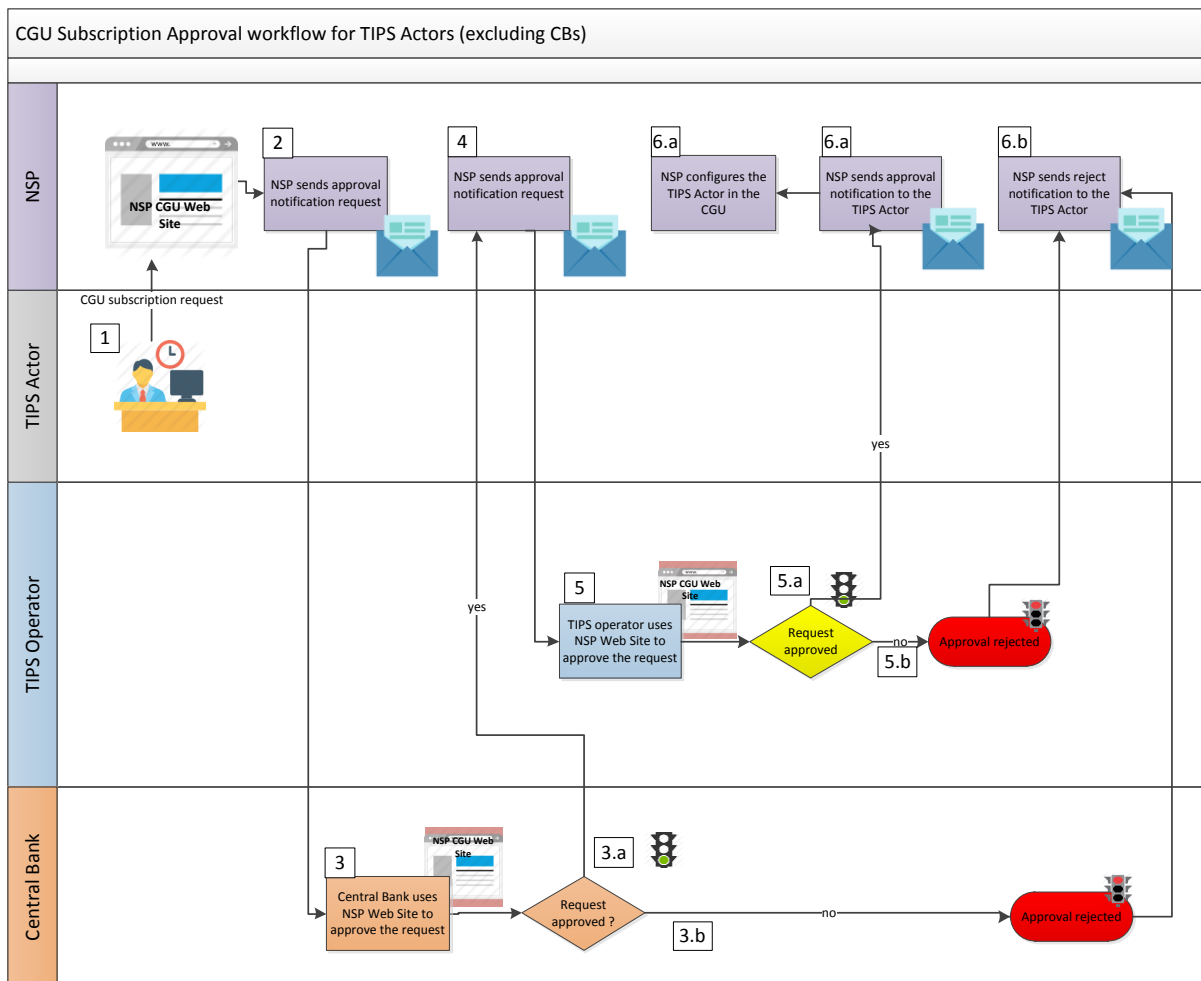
CGU Subscription Approval workflow for TIPS Actors (excluding CBs)

NSP

www.

NSP CGU Web Site

2

NSP sends approval notification request

4

NSP sends approval notification request

6.a

NSP configures the TIPS Actor in the CGU

6.a

NSP sends approval notification to the TIPS Actor

6.b

NSP sends reject notification to the TIPS Actor

CGU subscription request

TIPS Actor

1

yes

TIPS Operator

NSP CGU Web Site

5.a

5

TIPS operator uses NSP Web Site to approve the request

Request approved

no

Approval rejected

5.b

yes

Central Bank

NSP CGU Web Site

3

3.a

Central Bank uses NSP Web Site to approve the request

Request approved ?

no

Approval rejected

3.b